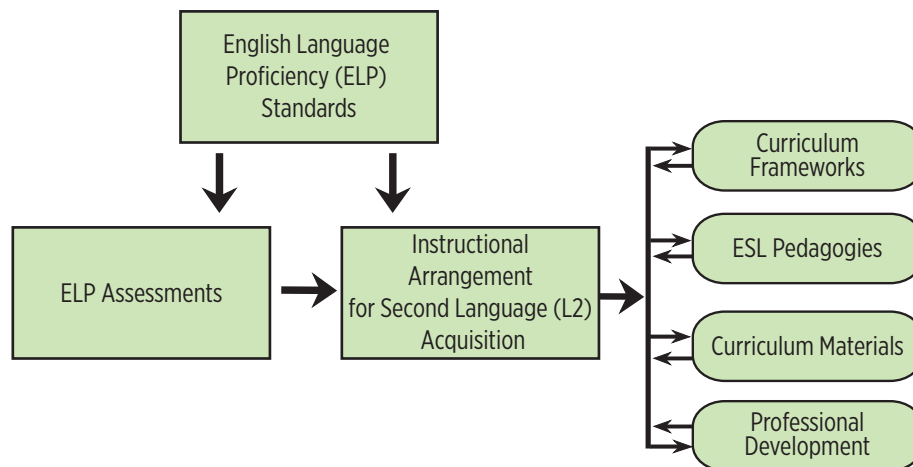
English Language Proficiency (ELP) Standards

ELP Assessments

Instructional Arrangement for Second Language (L2) Acquisition

Curriculum Frameworks

ESL Pedagogies

Curriculum Materials

Professional Development